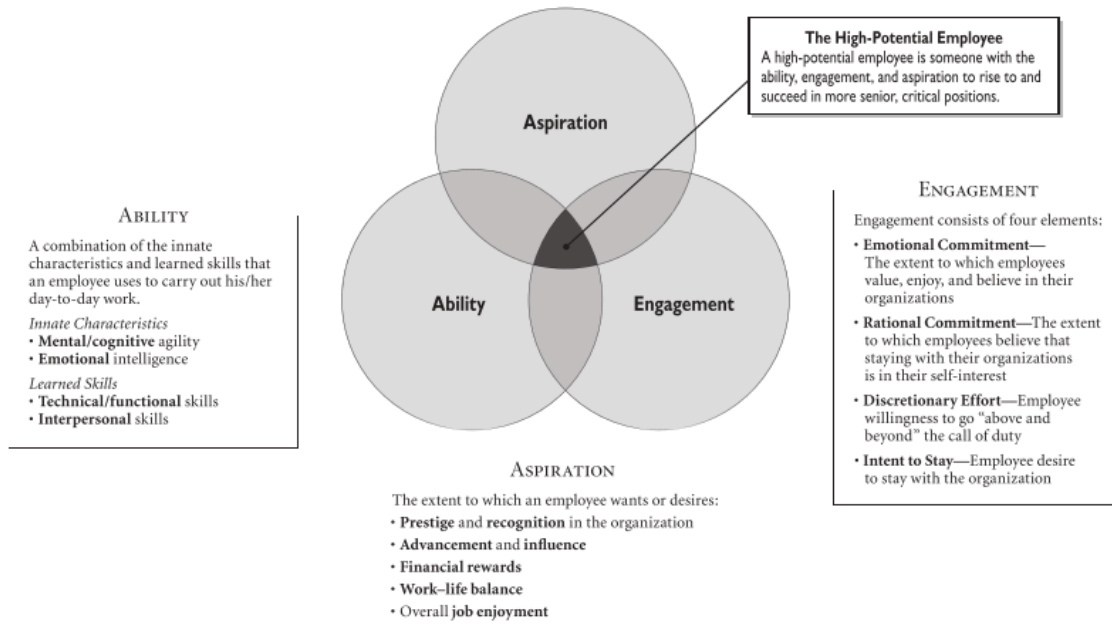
The High-Potential Employee
A high-potential employee is someone with the ability, engagement, and aspiration to rise to and succeed in more senior, critical positions.

Aspiration

Ability

Engagement

ABILITY
A combination of the innate characteristics and learned skills that an employee uses to carry out his/her day-to-day work.
Innate Characteristics
• Mental/cognitive agility
• Emotional intelligence
Learned Skills
• Technical/functional skills
• Interpersonal skills

ENGAGEMENT
Engagement consists of four elements:
• Emotional Commitment— The extent to which employees value, enjoy, and believe in their organizations
• Rational Commitment—The extent to which employees believe that staying with their organizations is in their self-interest
• Discretionary Effort—Employee willingness to go "above and beyond" the call of duty
• Intent to Stay—Employee desire to stay with the organization

ASPIRATION
The extent to which an employee wants or desires:
• Prestige and recognition in the organization
• Advancement and influence
• Financial rewards
• Work–life balance
• Overall job enjoyment